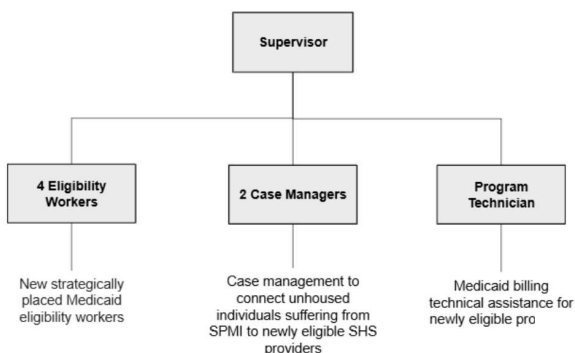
Supervisor

4 Eligibility Workers

New strategically placed Medicaid eligibility workers

2 Case Managers

Case management to connect unhoused individuals suffering from SPMI to newly eligible SHS providers

Program Technician

Medicaid billing technical assistance for newly eligible pro